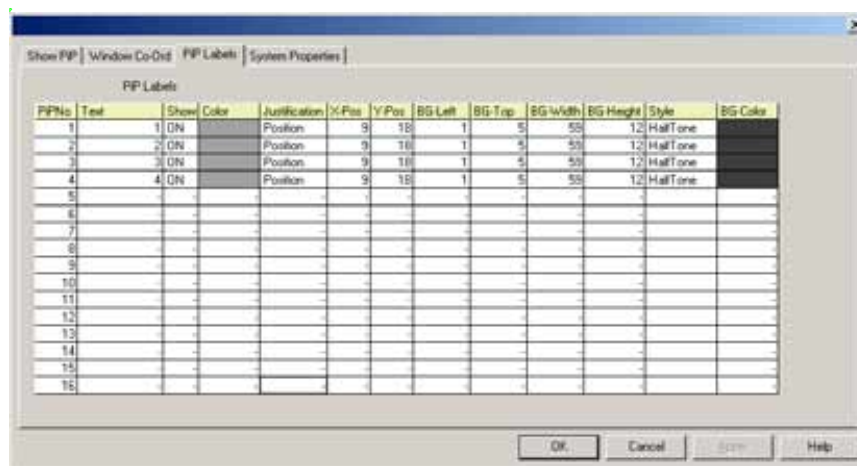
Show PIP | Window Co-Ord | PIP Labels | System Properties |

PIP Labels

| PIPNo | Text | Show | Color | Justification | X-Pos | Y-Pos | BG-Left | BG-Top | BG-Width | BG-Height | Style | BG-Color |
|---|---|---|---|---|---|---|---|---|---|---|---|---|
| 1 | 1 | ON | | Position | 9 | 18 | 1 | 5 | 59 | 12 | HalfTone | |
| 2 | 2 | ON | | Position | 9 | 18 | 1 | 5 | 59 | 12 | HalfTone | |
| 3 | 3 | ON | | Position | 9 | 18 | 1 | 5 | 59 | 12 | HalfTone | |
| 4 | 4 | ON | | Position | 9 | 18 | 1 | 5 | 59 | 12 | HalfTone | |
| 5 | | | | | | | | | | | | |
| 6 | | | | | | | | | | | | |
| 7 | | | | | | | | | | | | |
| 8 | | | | | | | | | | | | |
| 9 | | | | | | | | | | | | |
| 10 | | | | | | | | | | | | |
| 11 | | | | | | | | | | | | |
| 12 | | | | | | | | | | | | |
| 13 | | | | | | | | | | | | |
| 14 | | | | | | | | | | | | |
| 15 | | | | | | | | | | | | |
| 16 | | | | | | | | | | | | |

OK | Cancel | Apply | Help